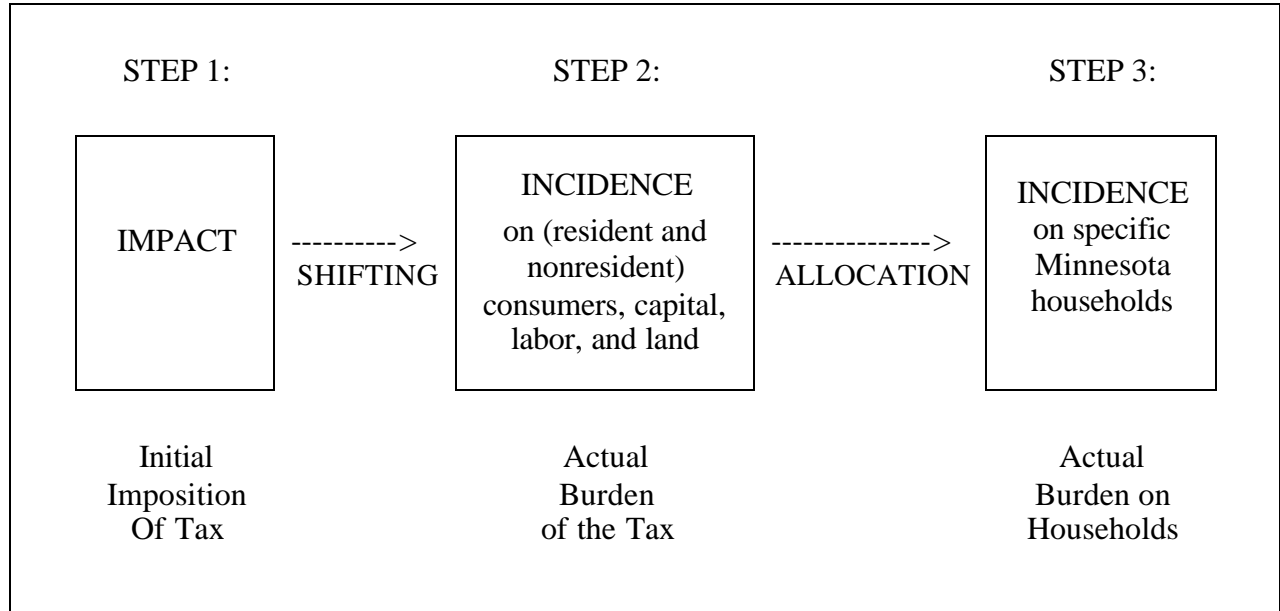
STEP 1:

STEP 2:

STEP 3:

IMPACT

---------->
SHIFTING

INCIDENCE
on (resident and nonresident) consumers, capital, labor, and land

-------------->
ALLOCATION

INCIDENCE
on specific Minnesota households

Initial Imposition Of Tax

Actual Burden of the Tax

Actual Burden on Households